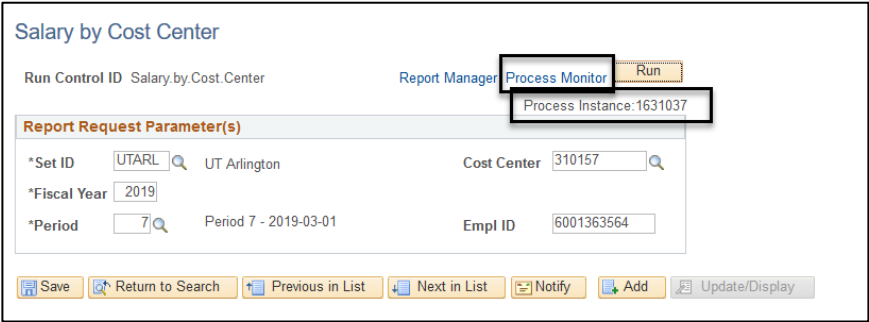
Salary by Cost Center

Run Control ID Salary.by.Cost.Center

Report Manager Process Monitor Run

Process Instance:1631037

Report Request Parameter(s)

*Set ID UTARL UT Arlington

Cost Center 310157

*Fiscal Year 2019

*Period 7 Period 7 - 2019-03-01

Empl ID 6001363564

Save Return to Search Previous in List Next in List Notify Add Update/Display